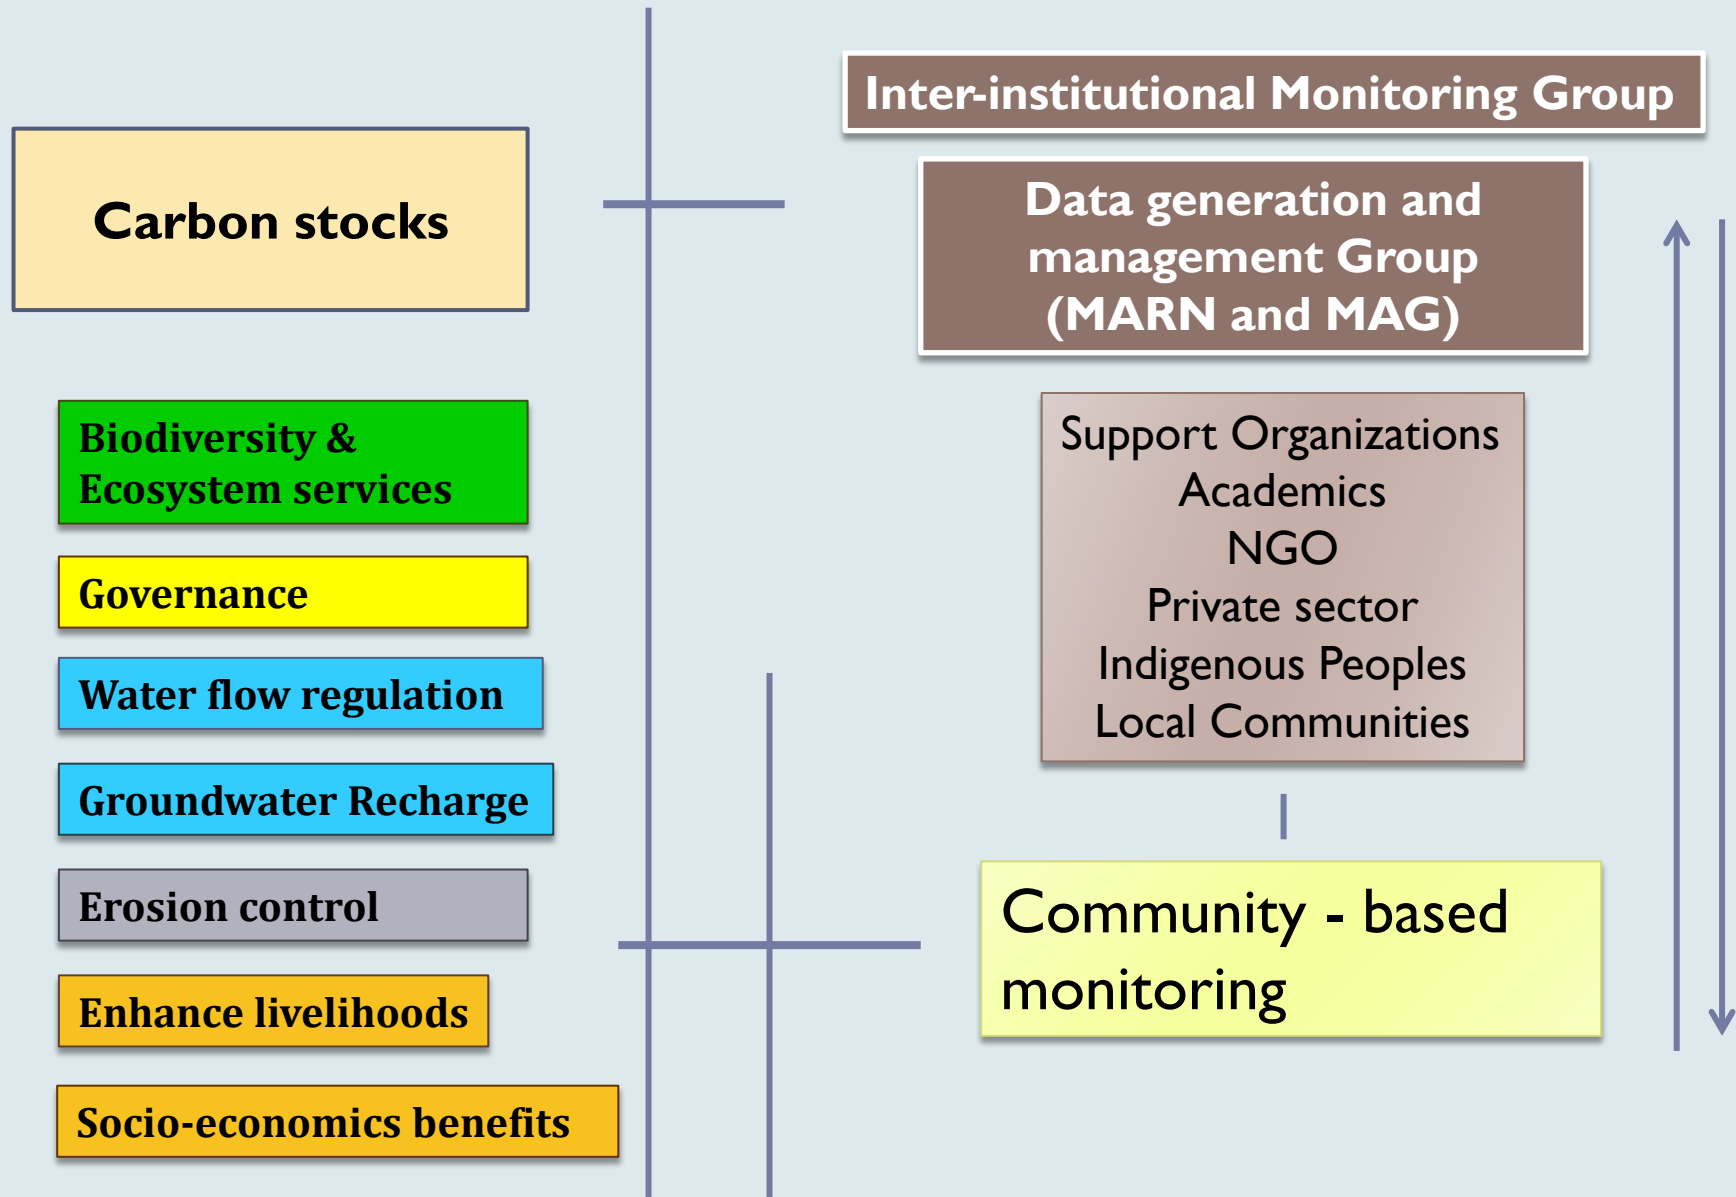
Carbon stocks

Biodiversity & Ecosystem services

Governance

Water flow regulation

Groundwater Recharge

Erosion control

Enhance livelihoods

Socio-economics benefits

Inter-institutional Monitoring Group

Data generation and management Group (MARN and MAG)

Support Organizations
Academics
NGO
Private sector
Indigenous Peoples
Local Communities

Community - based monitoring